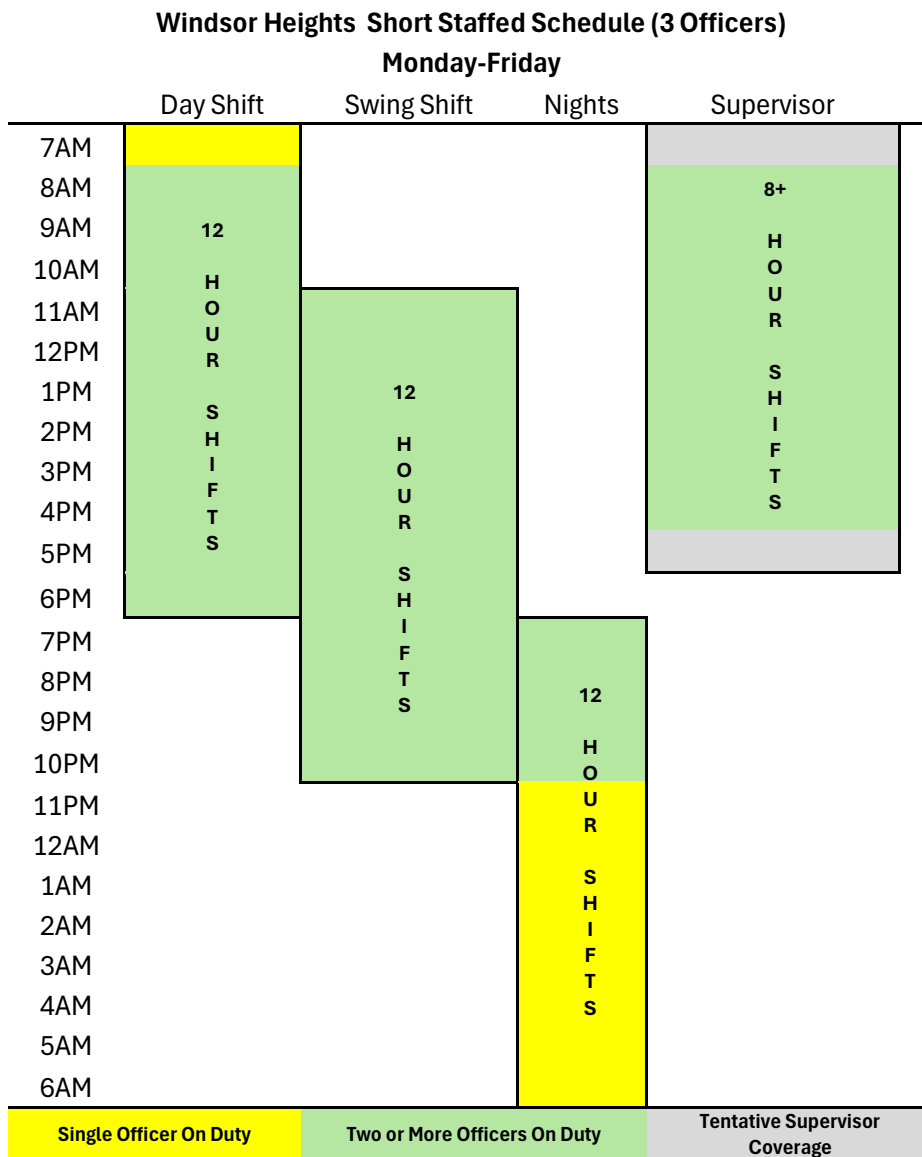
Windsor Heights Short Staffed Schedule (3 Officers)
Monday-Friday

| | Day Shift | Swing Shift | Nights | Supervisor |
|---|---|---|---|---|
| 7AM | | | | |
| 8AM | | | | 8+ HOUR SHIFTS |
| 9AM | 12 HOUR SHIFTS | | | |
| 10AM | | | | |
| 11AM | | | | |
| 12PM | | | | |
| 1PM | | 12 HOUR SHIFTS | | |
| 2PM | | | | |
| 3PM | | | | |
| 4PM | | | | |
| 5PM | | | | |
| 6PM | | | | |
| 7PM | | | | |
| 8PM | | | 12 HOUR SHIFTS | |
| 9PM | | | | |
| 10PM | | | | |
| 11PM | | | | |
| 12AM | | | | |
| 1AM | | | | |
| 2AM | | | | |
| 3AM | | | | |
| 4AM | | | | |
| 5AM | | | | |
| 6AM | | | | |

Single Officer On Duty
Two or More Officers On Duty
Tentative Supervisor Coverage